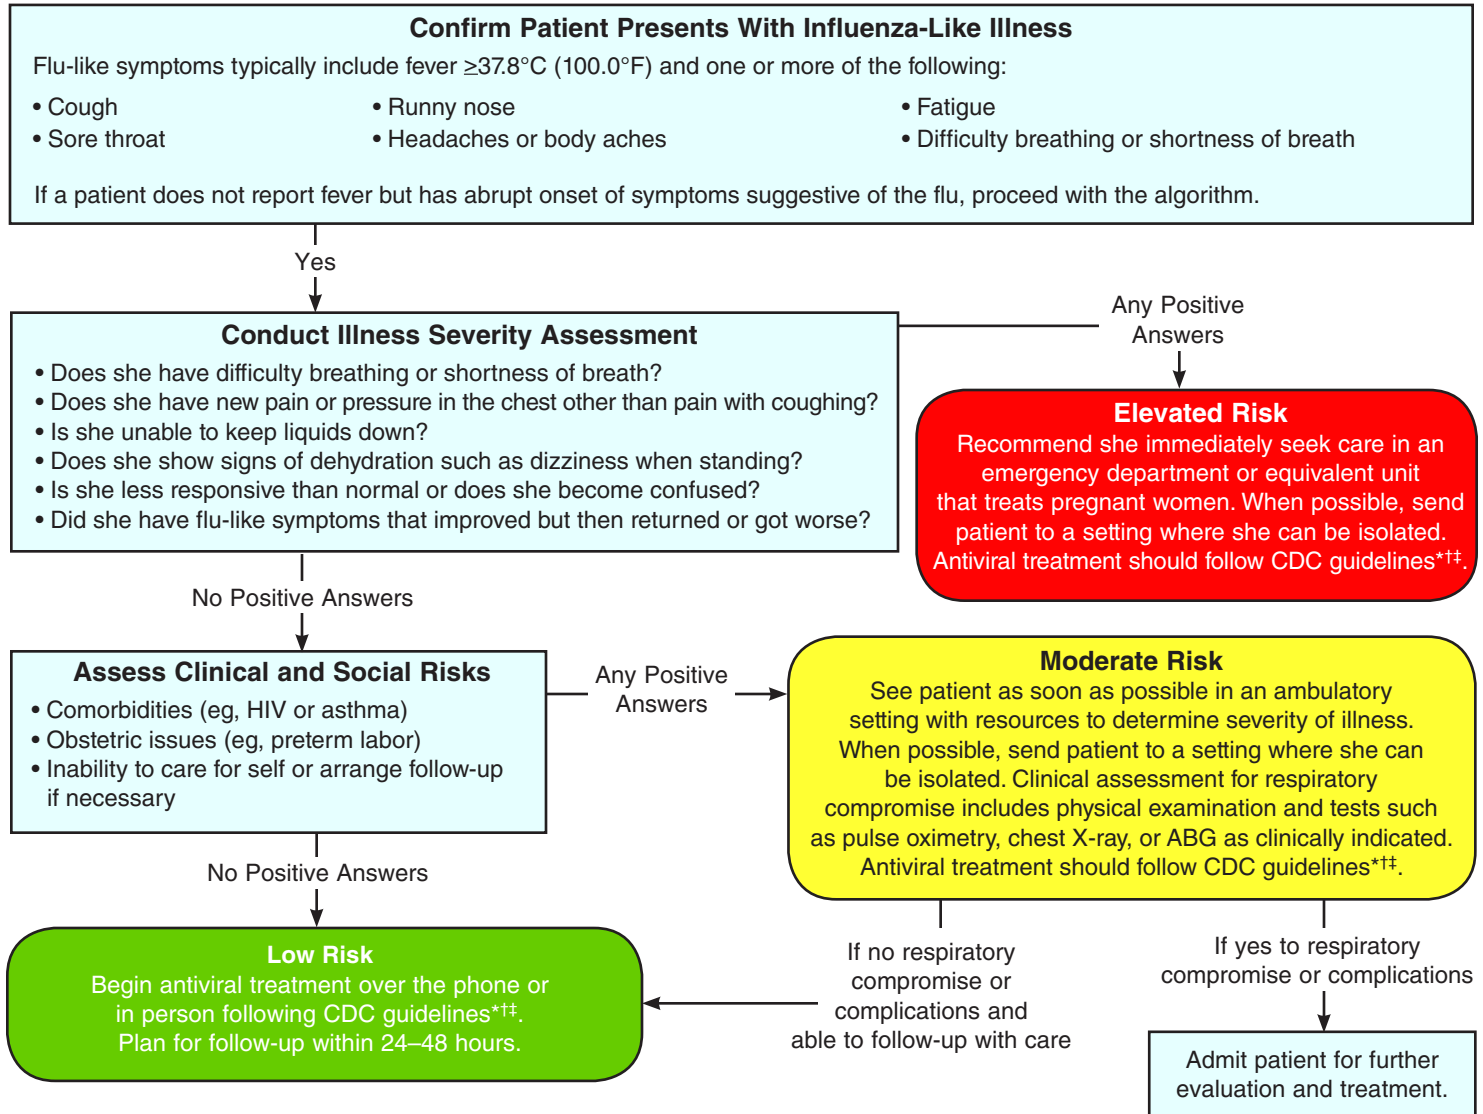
Confirm Patient Presents With Influenza-Like Illness

Flu-like symptoms typically include fever ≥37.8°C (100.0°F) and one or more of the following:

• Cough
• Sore throat

• Runny nose
• Headaches or body aches

• Fatigue
• Difficulty breathing or shortness of breath

If a patient does not report fever but has abrupt onset of symptoms suggestive of the flu, proceed with the algorithm.

Yes

Conduct Illness Severity Assessment

• Does she have difficulty breathing or shortness of breath?
• Does she have new pain or pressure in the chest other than pain with coughing?
• Is she unable to keep liquids down?
• Does she show signs of dehydration such as dizziness when standing?
• Is she less responsive than normal or does she become confused?
• Did she have flu-like symptoms that improved but then returned or got worse?

Any Positive Answers

Elevated Risk

Recommend she immediately seek care in an emergency department or equivalent unit that treats pregnant women. When possible, send patient to a setting where she can be isolated. Antiviral treatment should follow CDC guidelines*†‡.

No Positive Answers

Assess Clinical and Social Risks

• Comorbidities (eg, HIV or asthma)
• Obstetric issues (eg, preterm labor)
• Inability to care for self or arrange follow-up if necessary

Any Positive Answers

Moderate Risk

See patient as soon as possible in an ambulatory setting with resources to determine severity of illness. When possible, send patient to a setting where she can be isolated. Clinical assessment for respiratory compromise includes physical examination and tests such as pulse oximetry, chest X-ray, or ABG as clinically indicated. Antiviral treatment should follow CDC guidelines*†‡.

No Positive Answers

Low Risk

Begin antiviral treatment over the phone or in person following CDC guidelines*†‡. Plan for follow-up within 24–48 hours.

If no respiratory compromise or complications and able to follow-up with care

If yes to respiratory compromise or complications

Admit patient for further evaluation and treatment.